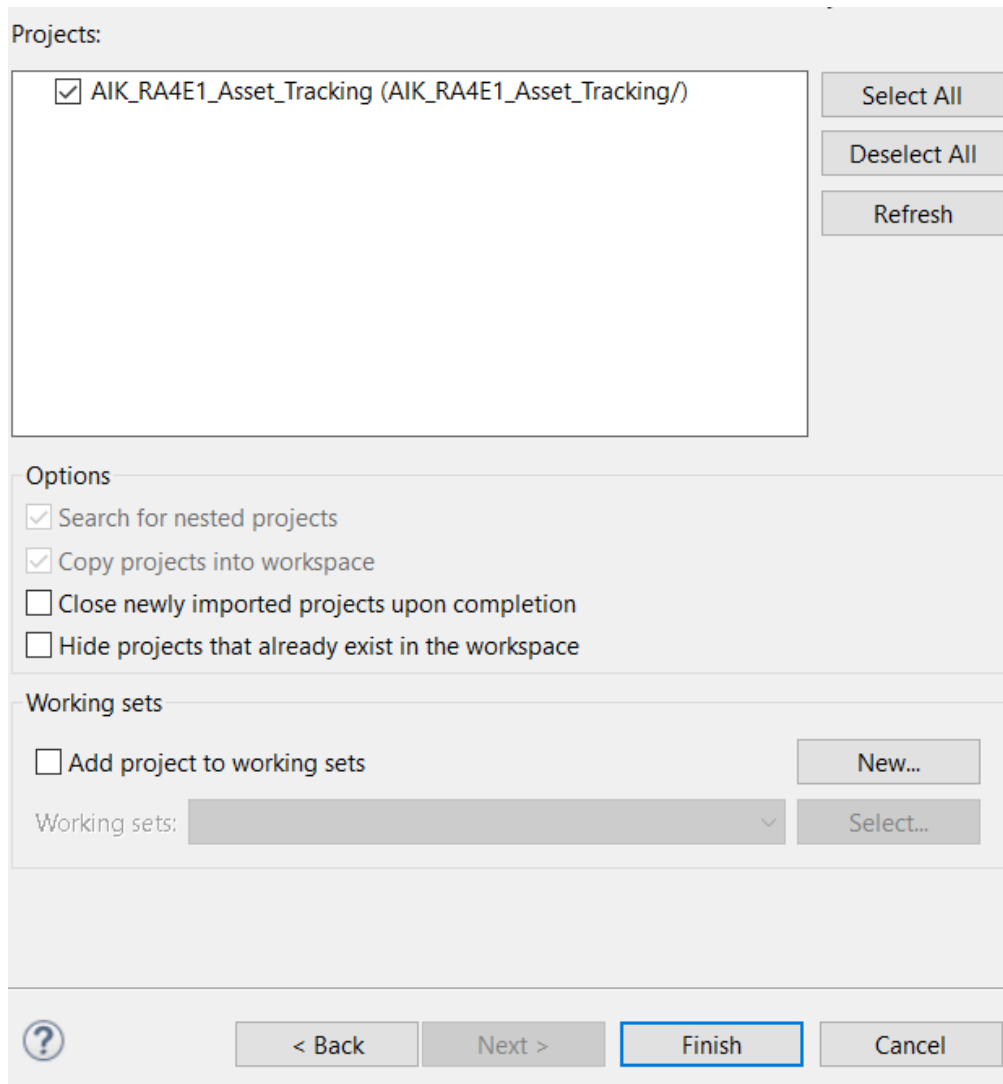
Projects:

AIK_RA4E1_Asset_Tracking (AIK_RA4E1_Asset_Tracking/)

Select All

Deselect All

Refresh

Options

Search for nested projects

Copy projects into workspace

Close newly imported projects upon completion

Hide projects that already exist in the workspace

Working sets

Add project to working sets

New...

Working sets:

Select...

?

< Back

Next >

Finish

Cancel